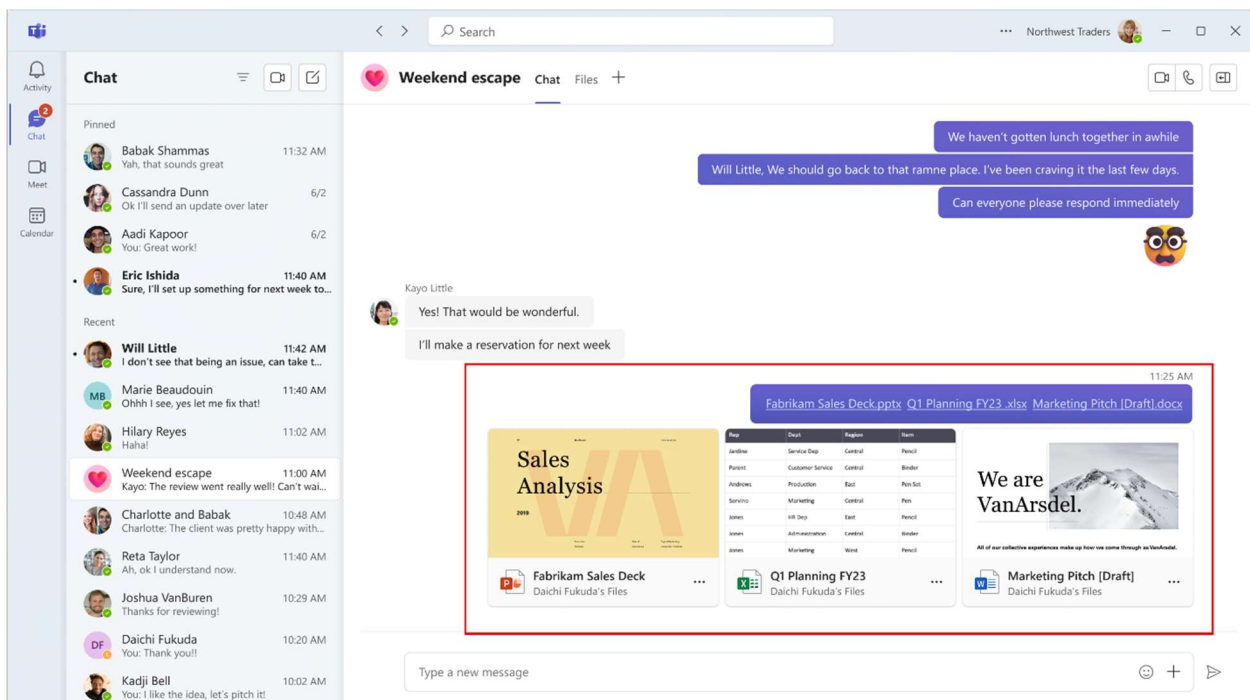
Search

Northwest Traders

Activity

2

Chat

Meet

Calendar

Chat

Pinned

Babak Shammas 11:32 AM
Yah, that sounds great

Cassandra Dunn 6/2
Ok I'll send an update over later

Aadi Kapoor 6/2
You: Great work!

Eric Ishida 11:40 AM
Sure, I'll set up something for next week to...

Recent

Will Little 11:42 AM
I don't see that being an issue, can take t...

MB Marie Beaudouin 11:40 AM
Ohhh I see, yes let me fix that!

Hilary Reyes 11:02 AM
Haha!

Weekend escape 11:00 AM
Kayo: The review went really well! Can't wai...

Charlotte and Babak 10:48 AM
Charlotte: The client was pretty happy with...

Reta Taylor 11:40 AM
Ah, ok I understand now.

Joshua VanBuren 10:29 AM
Thanks for reviewing!

DF Daichi Fukuda 10:20 AM
You: Thank you!!

Kadji Bell 10:02 AM
You: I like the idea, let's pitch it!

Weekend escape Chat Files +

We haven't gotten lunch together in awhile

Will Little, We should go back to that ramne place. I've been craving it the last few days.

Can everyone please respond immediately

Kayo Little

Yes! That would be wonderful.

I'll make a reservation for next week

11:25 AM

Fabrikam Sales Deck.pptx Q1 Planning FY23 .xlsx Marketing Pitch [Draft].docx

Sales Analysis

2019

| Rep | Dept | Region | Item |
|---|---|---|---|
| Jardine | Service Dep | Central | Pencil |
| Parent | Customer Service | Central | Binder |
| Andrews | Production | East | Pen Set |
| Sorvino | Marketing | Central | Pen |
| Jones | HR Dep | East | Pencil |
| Jones | Administration | Central | Binder |
| Jones | Marketing | West | Pencil |

We are VanArsdel.

All of our collective experiences make up how we come through as VanArsdel.

Fabrikam Sales Deck
Daichi Fukuda's Files

Q1 Planning FY23
Daichi Fukuda's Files

Marketing Pitch [Draft]
Daichi Fukuda's Files

Type a new message